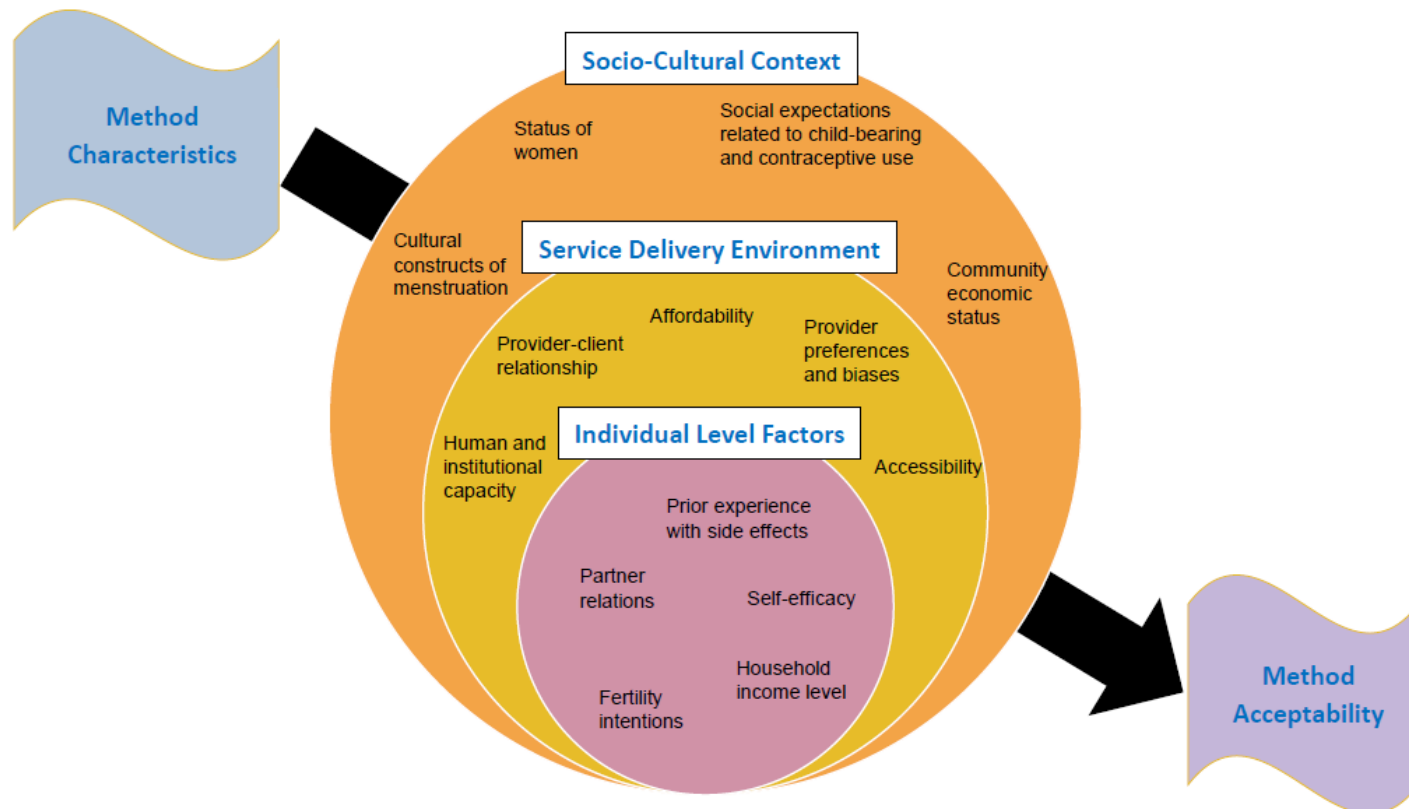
Method Characteristics

Socio-Cultural Context

Status of women

Social expectations related to child-bearing and contraceptive use

Cultural constructs of menstruation

Community economic status

Service Delivery Environment

Affordability

Provider-client relationship

Provider preferences and biases

Human and institutional capacity

Accessibility

Individual Level Factors

Prior experience with side effects

Partner relations

Self-efficacy

Household income level

Fertility intentions

Method Acceptability